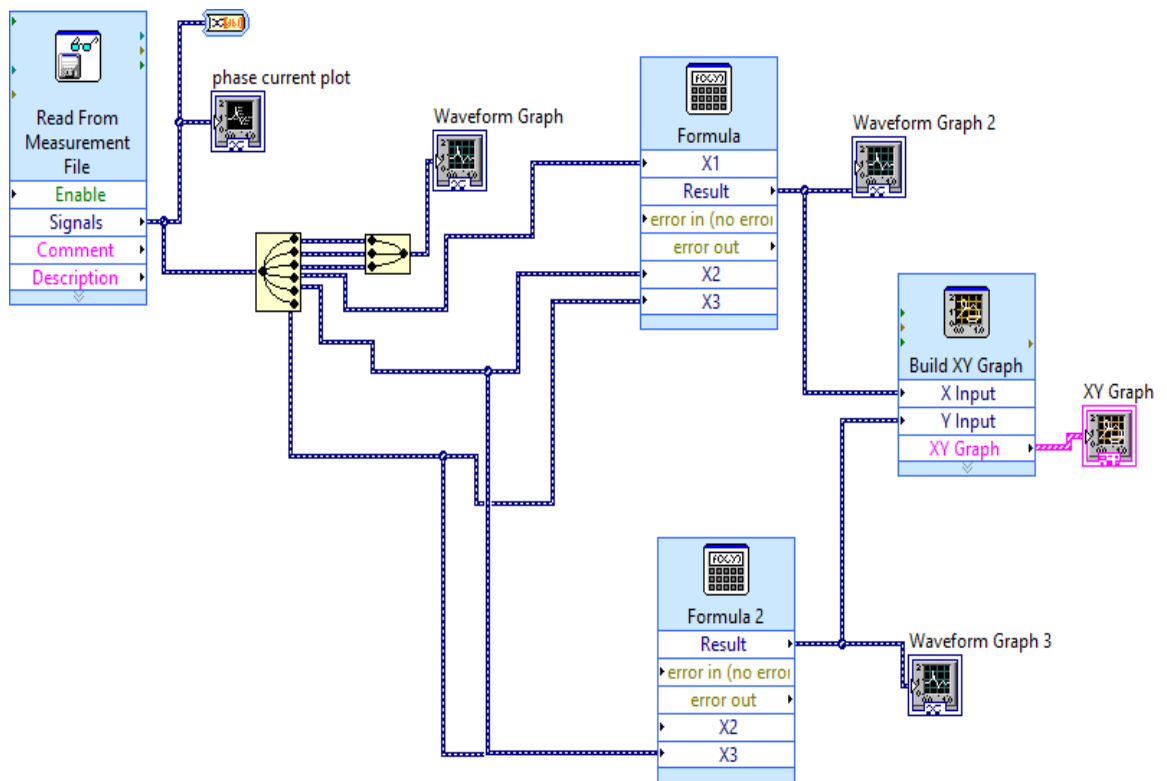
Read From Measurement File
Enable
Signals
Comment
Description

phase current plot

Waveform Graph

Formula
X1
Result
error in (no error
error out
X2
X3

Waveform Graph 2

Build XY Graph
X Input
Y Input
XY Graph

XY Graph

Formula 2
Result
error in (no error
error out
X2
X3

Waveform Graph 3